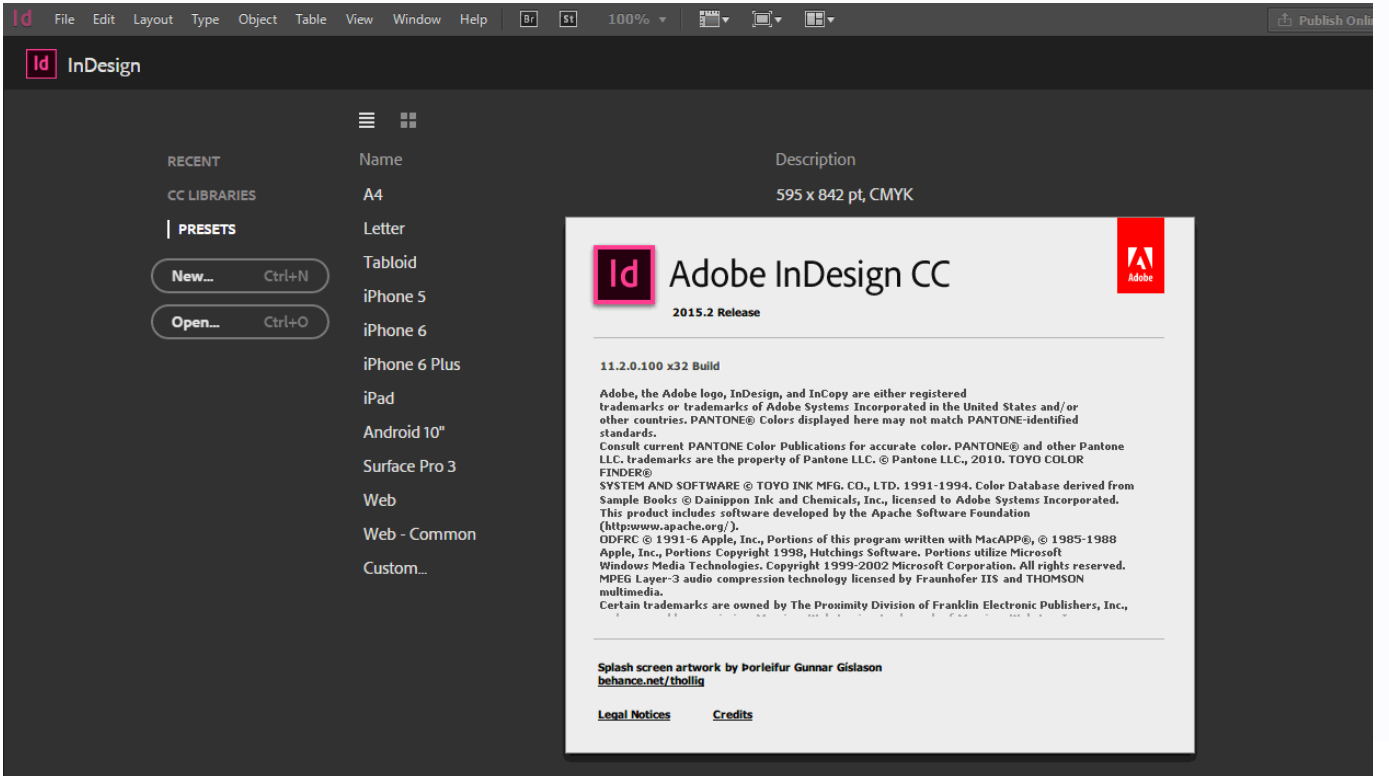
Id File Edit Layout Type Object Table View Window Help Br St 100% Publish Onli

Id InDesign

RECENT
CC LIBRARIES
PRESETS

New... Ctrl+N
Open... Ctrl+O

| Name | Description |
|---|---|
| A4 | 595 x 842 pt, CMYK |
| Letter | |
| Tabloid | |
| iPhone 5 | |
| iPhone 6 | |
| iPhone 6 Plus | |
| iPad | |
| Android 10" | |
| Surface Pro 3 | |
| Web | |
| Web - Common | |
| Custom... | |

Id Adobe InDesign CC

2015.2 Release

Adobe

11.2.0.100 x32 Build

Adobe, the Adobe logo, InDesign, and InCopy are either registered trademarks or trademarks of Adobe Systems Incorporated in the United States and/or other countries. PANTONE® Colors displayed here may not match PANTONE-identified standards.
Consult current PANTONE Color Publications for accurate color. PANTONE® and other Pantone LLC. trademarks are the property of Pantone LLC. © Pantone LLC., 2010. TOYO COLOR FINDER®
SYSTEM AND SOFTWARE © TOYO INK MFG. CO., LTD. 1991-1994. Color Database derived from Sample Books © Dainippon Ink and Chemicals, Inc., licensed to Adobe Systems Incorporated.
This product includes software developed by the Apache Software Foundation (http:www.apache.org/).
ODFRC © 1991-6 Apple, Inc., Portions of this program written with MacAPP®, © 1985-1988 Apple, Inc., Portions Copyright 1998, Hutchings Software. Portions utilize Microsoft Windows Media Technologies. Copyright 1999-2002 Microsoft Corporation. All rights reserved.
MPEG Layer-3 audio compression technology licensed by Fraunhofer IIS and THOMSON multimedia.
Certain trademarks are owned by The Proximity Division of Franklin Electronic Publishers, Inc., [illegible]

Splash screen artwork by Þorleifur Gunnar Gíslason
behance.net/thollig

Legal Notices Credits